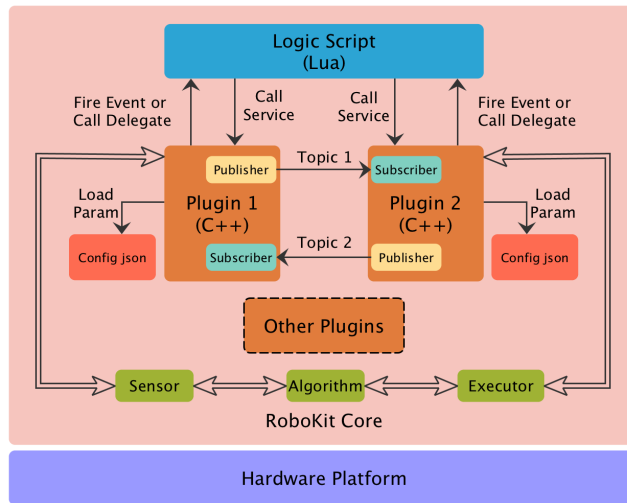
Logic Script
(Lua)

Fire Event or
Call Delegate

Call
Service

Call
Service

Fire Event or
Call Delegate

Publisher

Topic 1

Subscriber

Load
Param

Plugin 1
(C++)

Plugin 2
(C++)

Load
Param

Config json

Subscriber

Topic 2

Publisher

Config json

Other Plugins

Sensor

Algorithm

Executor

RoboKit Core

Hardware Platform